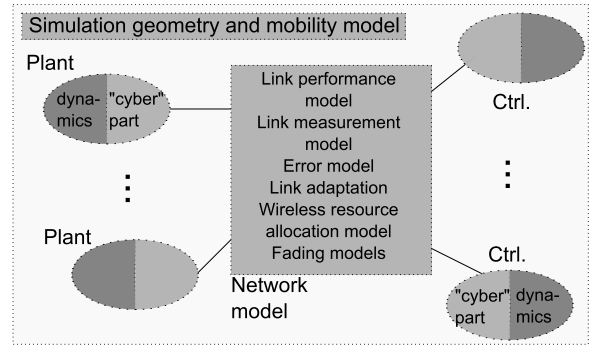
Simulation geometry and mobility model

Plant

dynamics

"cyber" part

Plant

Link performance model
Link measurement model
Error model
Link adaptation
Wireless resource allocation model
Fading models

Network model

Ctrl.

Ctrl.

"cyber" part

dynamics